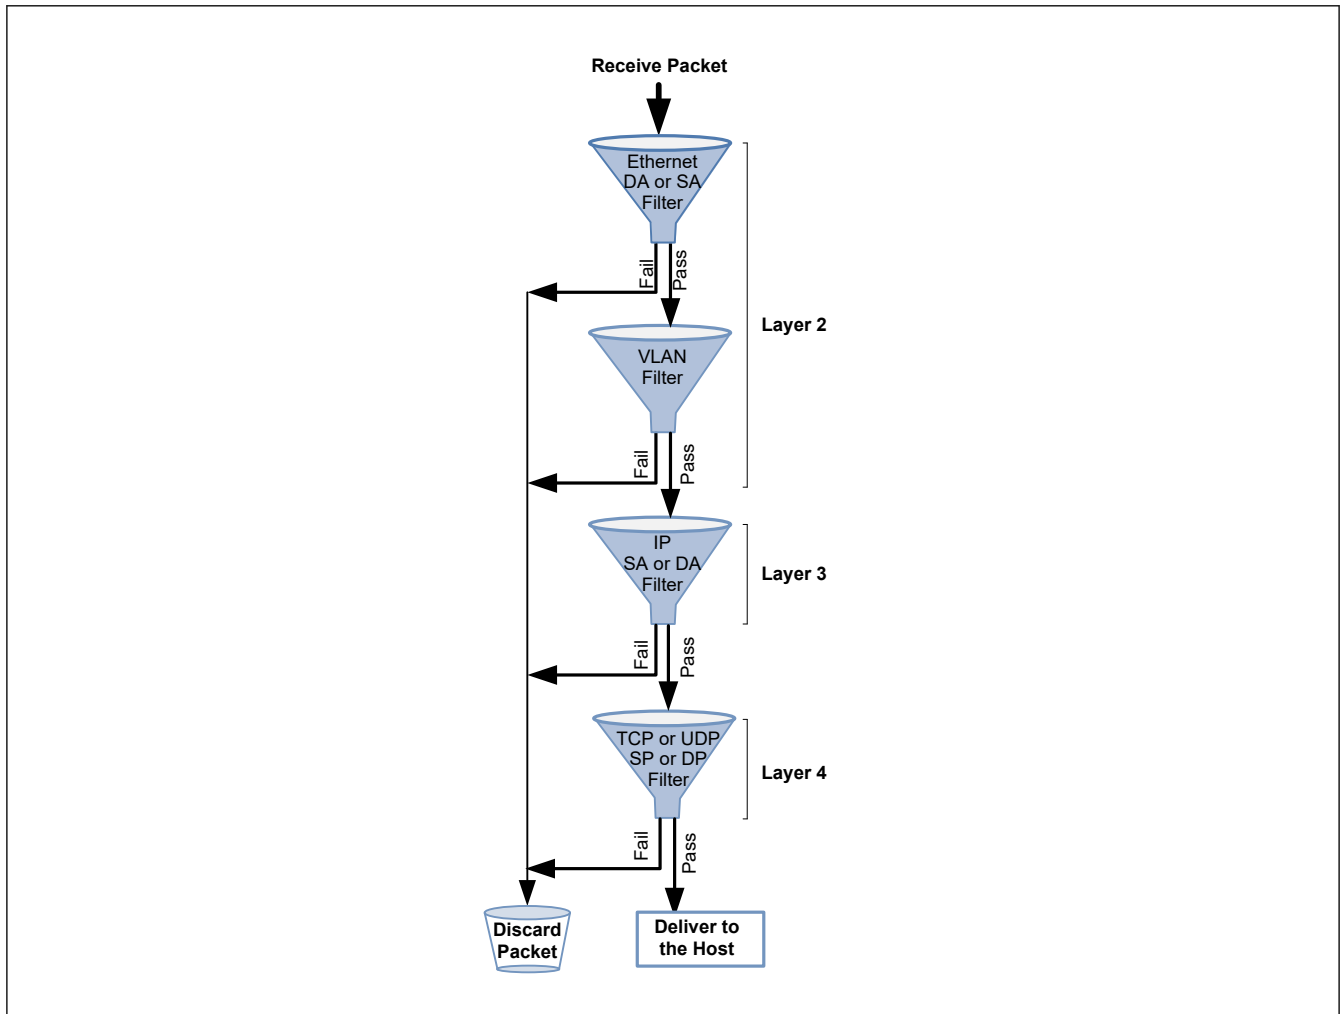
Receive Packet

Ethernet DA or SA Filter

Fail
Pass

Layer 2

VLAN Filter

Fail
Pass

IP SA or DA Filter

Layer 3

Fail
Pass

TCP or UDP SP or DP Filter

Layer 4

Fail
Pass

Discard Packet

Deliver to the Host